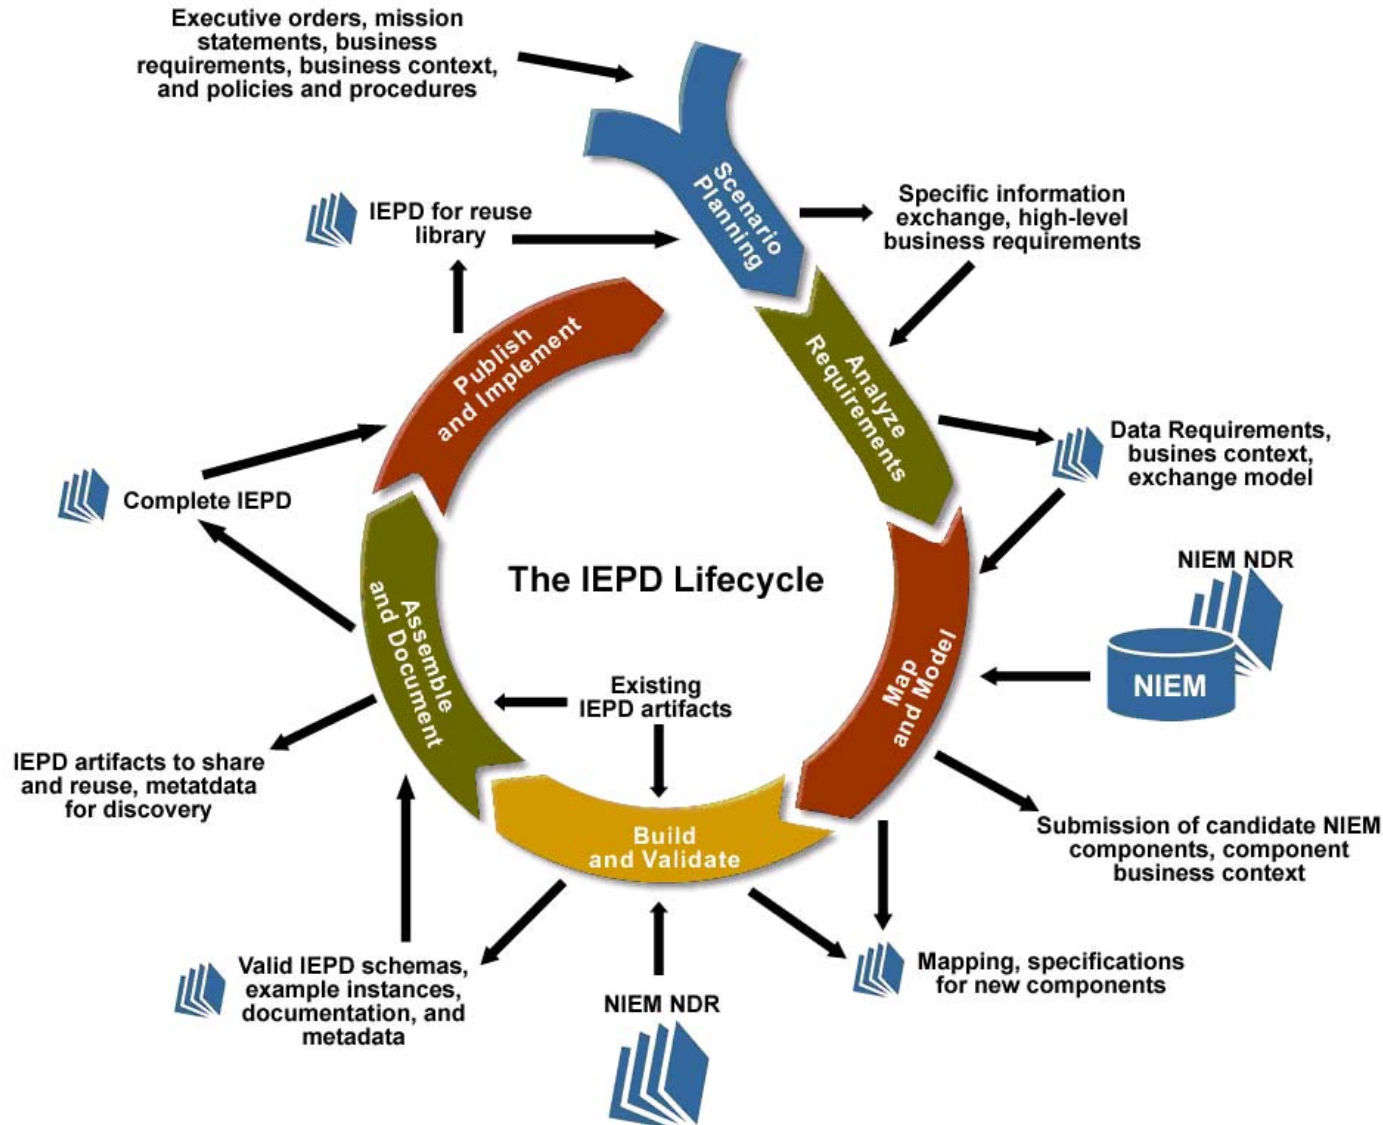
Executive orders, mission statements, business requirements, business context, and policies and procedures

Scenario Planning

IEPD for reuse library

Specific information exchange, high-level business requirements

Publish and Implement

Analyze Requirements

Data Requirements, busines context, exchange model

Complete IEPD

The IEPD Lifecycle

NIEM NDR

NIEM

Map and Model

Assemble and Document

Existing IEPD artifacts

IEPD artifacts to share and reuse, metatdata for discovery

Build and Validate

Submission of candidate NIEM components, component business context

Valid IEPD schemas, example instances, documentation, and metadata

NIEM NDR

Mapping, specifications for new components